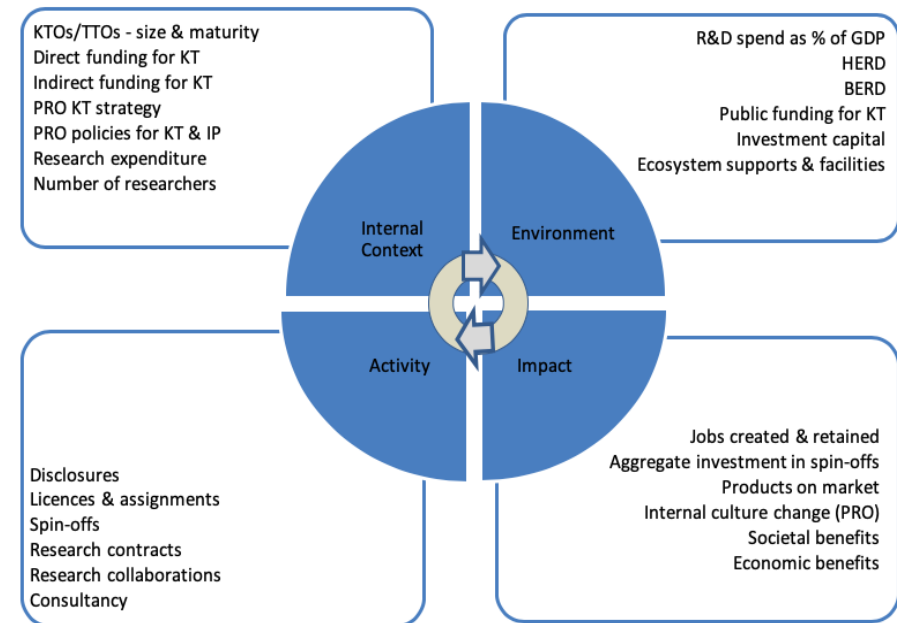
KTOs/TTOs - size & maturity
Direct funding for KT
Indirect funding for KT
PRO KT strategy
PRO policies for KT & IP
Research expenditure
Number of researchers

R&D spend as % of GDP
HERD
BERD
Public funding for KT
Investment capital
Ecosystem supports & facilities

Internal Context

Environment

Activity

Impact

Disclosures
Licences & assignments
Spin-offs
Research contracts
Research collaborations
Consultancy

Jobs created & retained
Aggregate investment in spin-offs
Products on market
Internal culture change (PRO)
Societal benefits
Economic benefits